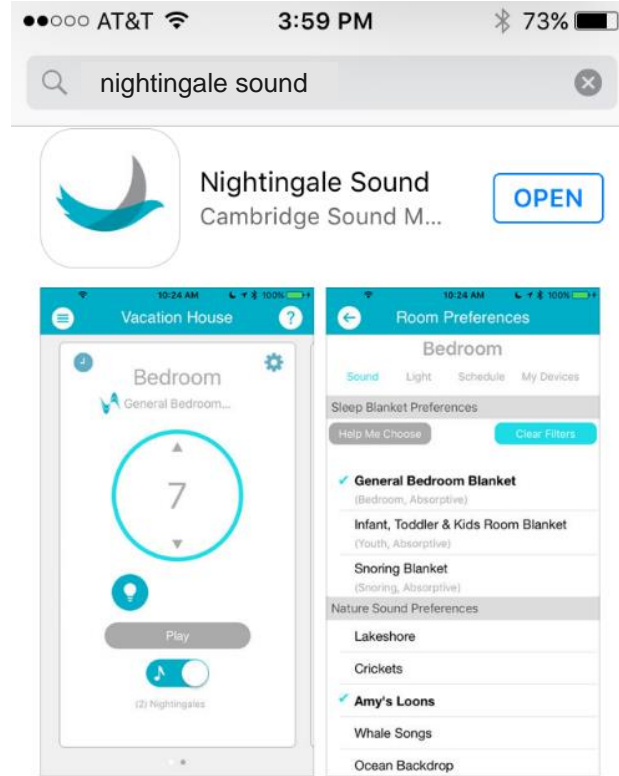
●●○○○ AT&T 3:59 PM 73%

nightingale sound

Nightingale Sound
Cambridge Sound M...
OPEN

10:24 AM 100%
Vacation House
?
Bedroom
General Bedroom...
7
Play
(2) Nightingales

10:24 AM 100%
Room Preferences
Bedroom
Sound Light Schedule My Devices
Sleep Blanket Preferences
Help Me Choose
Clear Filters
✓ General Bedroom Blanket
(Bedroom, Absorptive)
Infant, Toddler & Kids Room Blanket
(Youth, Absorptive)
Snoring Blanket
(Snoring, Absorptive)
Nature Sound Preferences
Lakeshore
Crickets
✓ Amy's Loons
Whale Songs
Ocean Backdrop